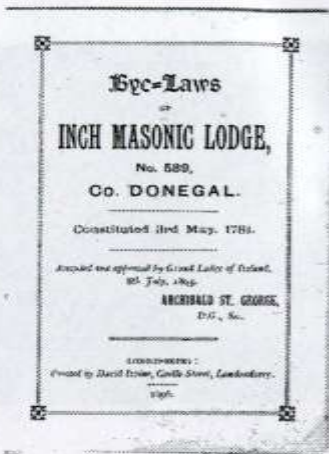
Bye-Laws

OF

INCH MASONIC LODGE,

No. 589,

Co. DONEGAL.

Constituted 3rd May, 1781.

Accepted and approved by Grand Lodge of Ireland, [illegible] July, 1895.

ARCHIBALD ST. GEORGE,
D.G., Sec.

LONDONDERRY:
Printed by David Irvine, Castle Street, Londonderry.
1896.